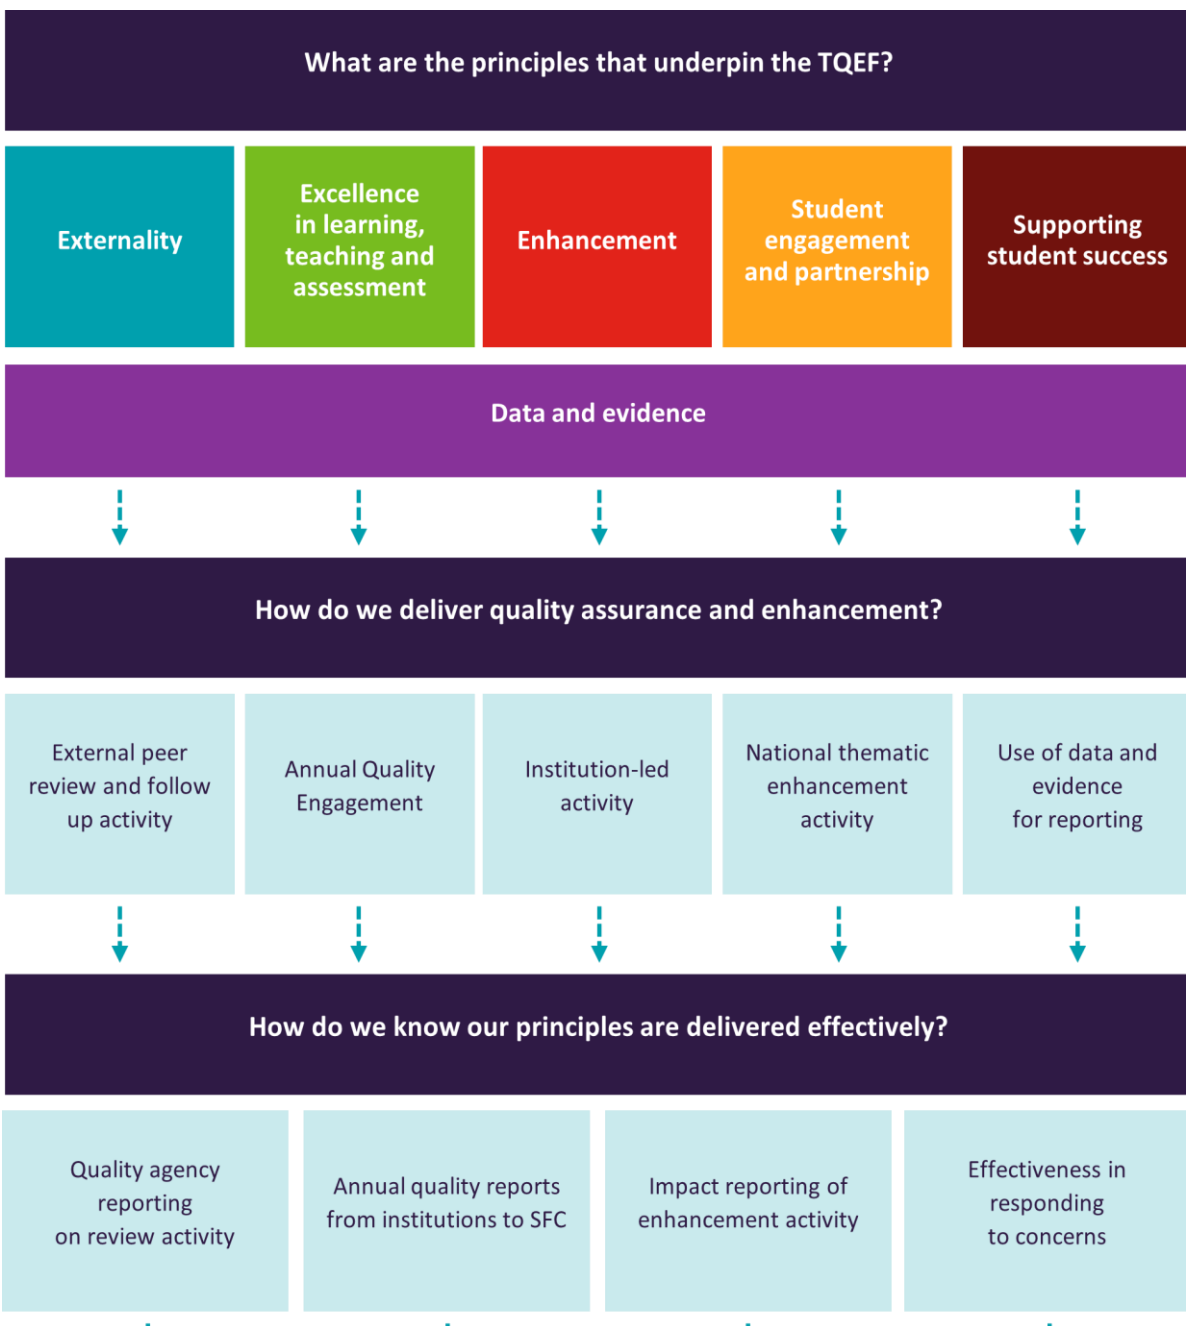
What are the principles that underpin the TQEF?

Externality

Excellence in learning, teaching and assessment

Enhancement

Student engagement and partnership

Supporting student success

Data and evidence

How do we deliver quality assurance and enhancement?

External peer review and follow up activity

Annual Quality Engagement

Institution-led activity

National thematic enhancement activity

Use of data and evidence for reporting

How do we know our principles are delivered effectively?

Quality agency reporting on review activity

Annual quality reports from institutions to SFC

Impact reporting of enhancement activity

Effectiveness in responding to concerns